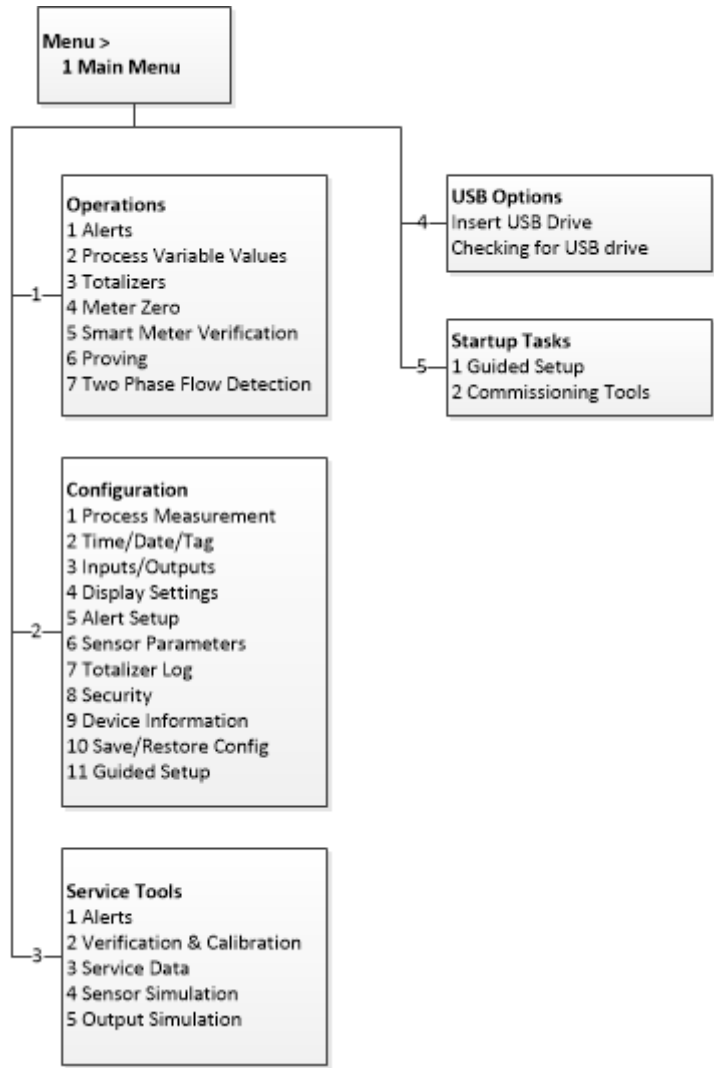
Menu >
1 Main Menu

1

Operations
1 Alerts
2 Process Variable Values
3 Totalizers
4 Meter Zero
5 Smart Meter Verification
6 Proving
7 Two Phase Flow Detection

2

Configuration
1 Process Measurement
2 Time/Date/Tag
3 Inputs/Outputs
4 Display Settings
5 Alert Setup
6 Sensor Parameters
7 Totalizer Log
8 Security
9 Device Information
10 Save/Restore Config
11 Guided Setup

3

Service Tools
1 Alerts
2 Verification & Calibration
3 Service Data
4 Sensor Simulation
5 Output Simulation

4

USB Options
Insert USB Drive
Checking for USB drive

5

Startup Tasks
1 Guided Setup
2 Commissioning Tools